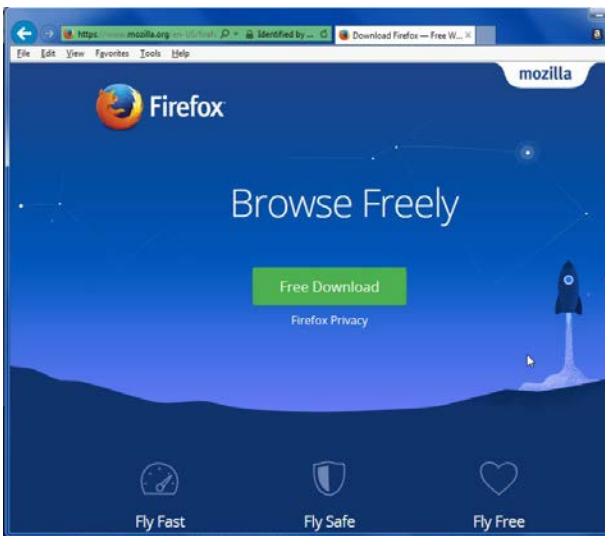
https://www.mozilla.org/en-US/firef... Identified by ... Download Firefox — Free W...

File Edit View Favorites Tools Help

mozilla

Firefox

Browse Freely

Free Download

Firefox Privacy

Fly Fast

Fly Safe

Fly Free